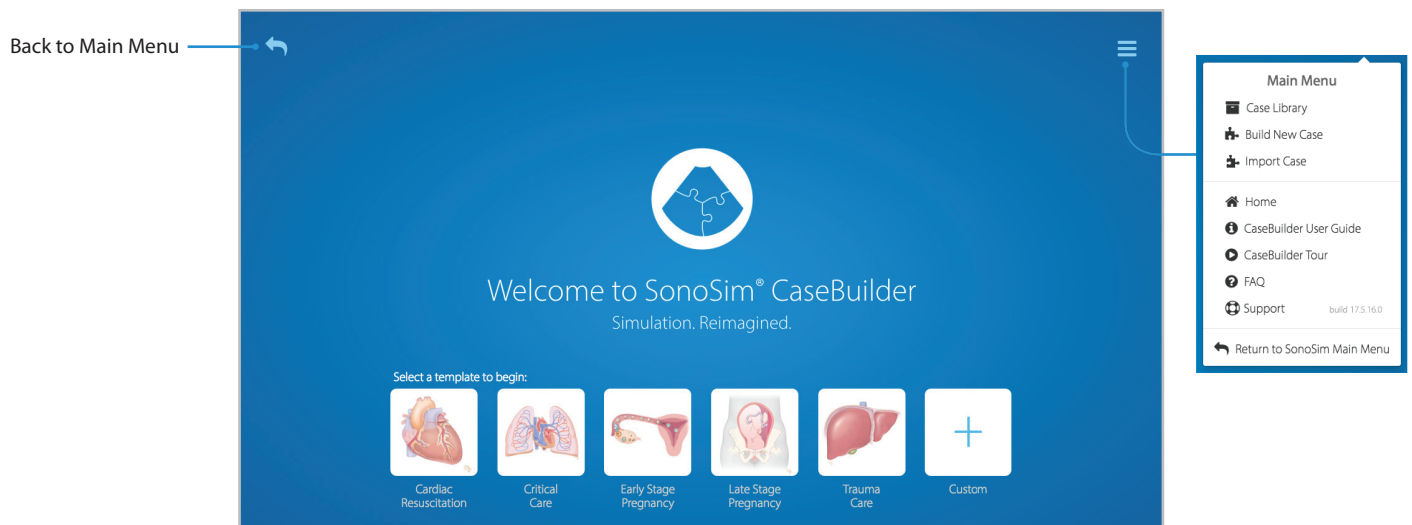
Back to Main Menu

Welcome to SonoSim® CaseBuilder
Simulation. Reimagined.

Select a template to begin:

Cardiac Resuscitation
Critical Care
Early Stage Pregnancy
Late Stage Pregnancy
Trauma Care
Custom

Main Menu
Case Library
Build New Case
Import Case

Home
CaseBuilder User Guide
CaseBuilder Tour
FAQ
Support build 17.5.16.0

Return to SonoSim Main Menu